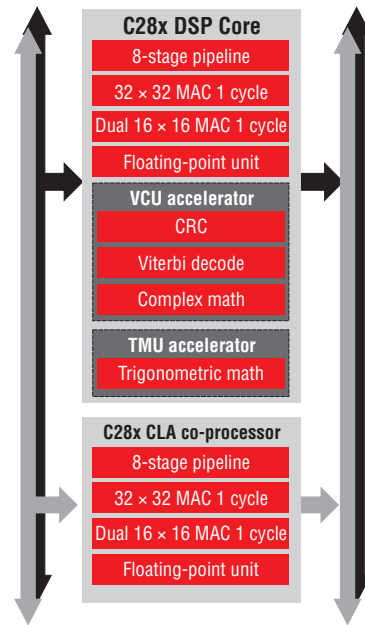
C28x DSP Core
8-stage pipeline
32 × 32 MAC 1 cycle
Dual 16 × 16 MAC 1 cycle
Floating-point unit
VCU accelerator
CRC
Viterbi decode
Complex math
TMU accelerator
Trigonometric math
C28x CLA co-processor
8-stage pipeline
32 × 32 MAC 1 cycle
Dual 16 × 16 MAC 1 cycle
Floating-point unit